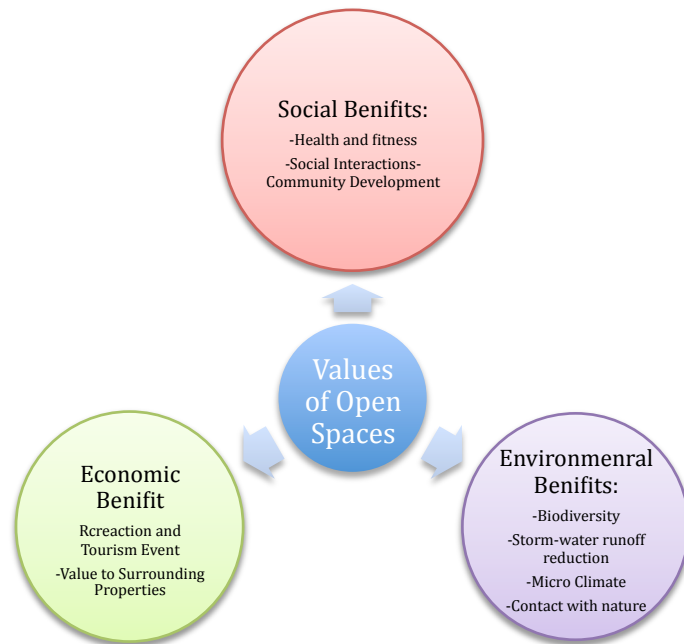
Social Benifits:

-Health and fitness

-Social Interactions-Community Development

Values of Open Spaces

Economic Benifit

Rcreaction and Tourism Event

-Value to Surrounding Properties

Environmenral Benifits:

-Biodiversity

-Storm-water runoff reduction

-Micro Climate

-Contact with nature